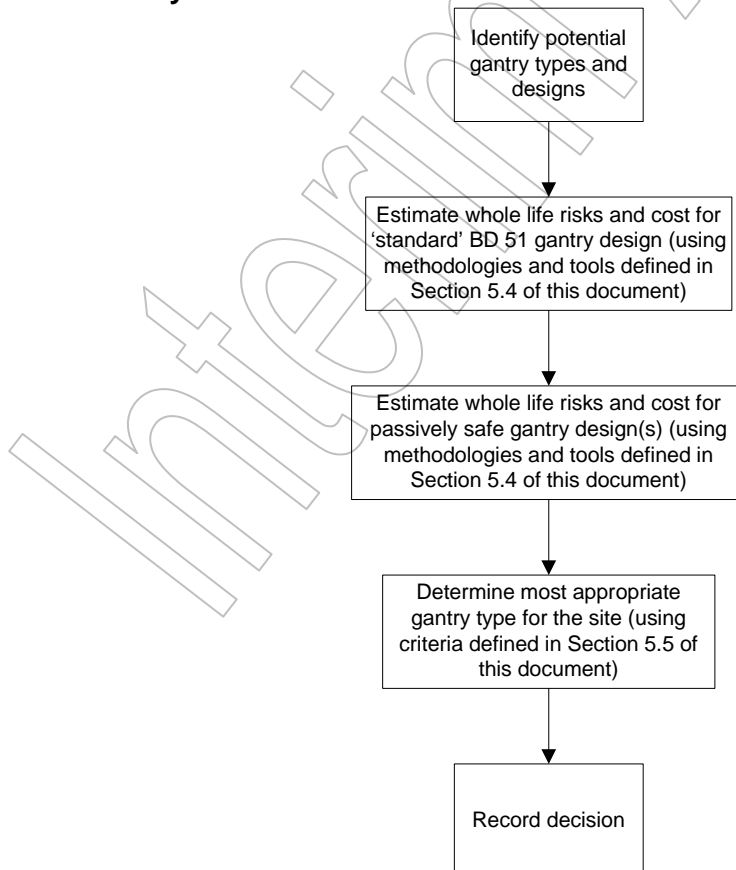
Interim

Identify potential gantry types and designs

Estimate whole life risks and cost for 'standard' BD 51 gantry design (using methodologies and tools defined in Section 5.4 of this document)

Estimate whole life risks and cost for passively safe gantry design(s) (using methodologies and tools defined in Section 5.4 of this document)

Determine most appropriate gantry type for the site (using criteria defined in Section 5.5 of this document)

Record decision